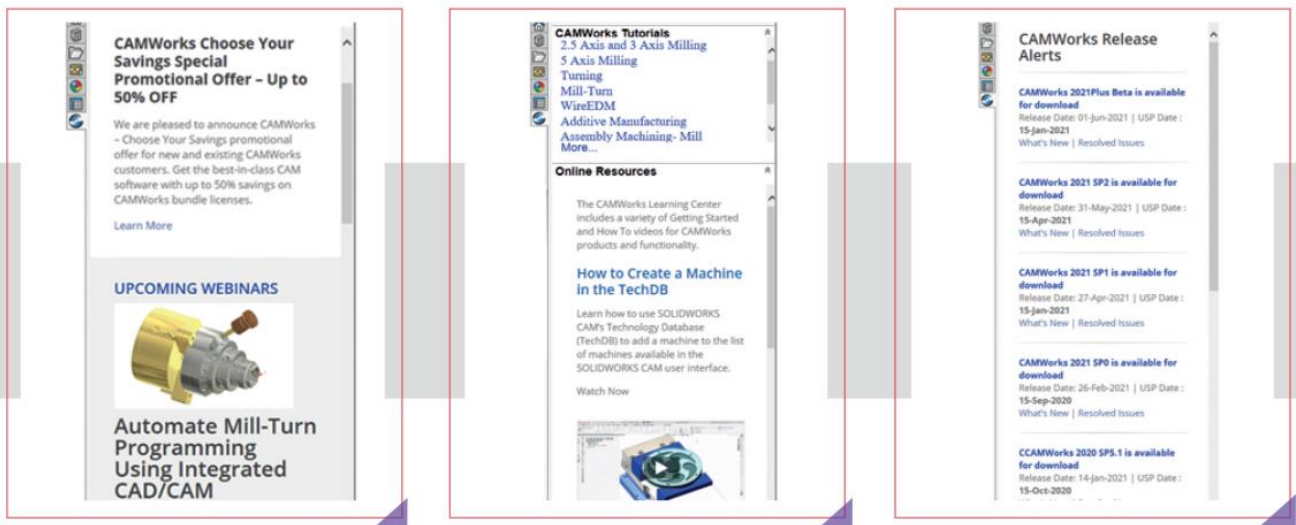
CAMWorks Choose Your Savings Special Promotional Offer – Up to 50% OFF

We are pleased to announce CAMWorks – Choose Your Savings promotional offer for new and existing CAMWorks customers. Get the best-in-class CAM software with up to 50% savings on CAMWorks bundle licenses.

Learn More

UPCOMING WEBINARS

Automate Mill-Turn Programming Using Integrated CAD/CAM

CAMWorks Tutorials
2.5 Axis and 3 Axis Milling
5 Axis Milling
Turning
Mill-Turn
WireEDM
Additive Manufacturing
Assembly Machining- Mill
More...

Online Resources

The CAMWorks Learning Center includes a variety of Getting Started and How To videos for CAMWorks products and functionality.

How to Create a Machine in the TechDB

Learn how to use SOLIDWORKS CAM's Technology Database (TechDB) to add a machine to the list of machines available in the SOLIDWORKS CAM user interface.

Watch Now

CAMWorks Release Alerts

CAMWorks 2021Plus Beta is available for download
Release Date: 01-Jun-2021 | USP Date : 15-Jan-2021
What's New | Resolved Issues

CAMWorks 2021 SP2 is available for download
Release Date: 31-May-2021 | USP Date : 15-Apr-2021
What's New | Resolved Issues

CAMWorks 2021 SP1 is available for download
Release Date: 27-Apr-2021 | USP Date : 15-Jan-2021
What's New | Resolved Issues

CAMWorks 2021 SP0 is available for download
Release Date: 26-Feb-2021 | USP Date : 15-Sep-2020
What's New | Resolved Issues

CCAMWorks 2020 SP5.1 is available for download
Release Date: 14-Jan-2021 | USP Date : 15-Oct-2020